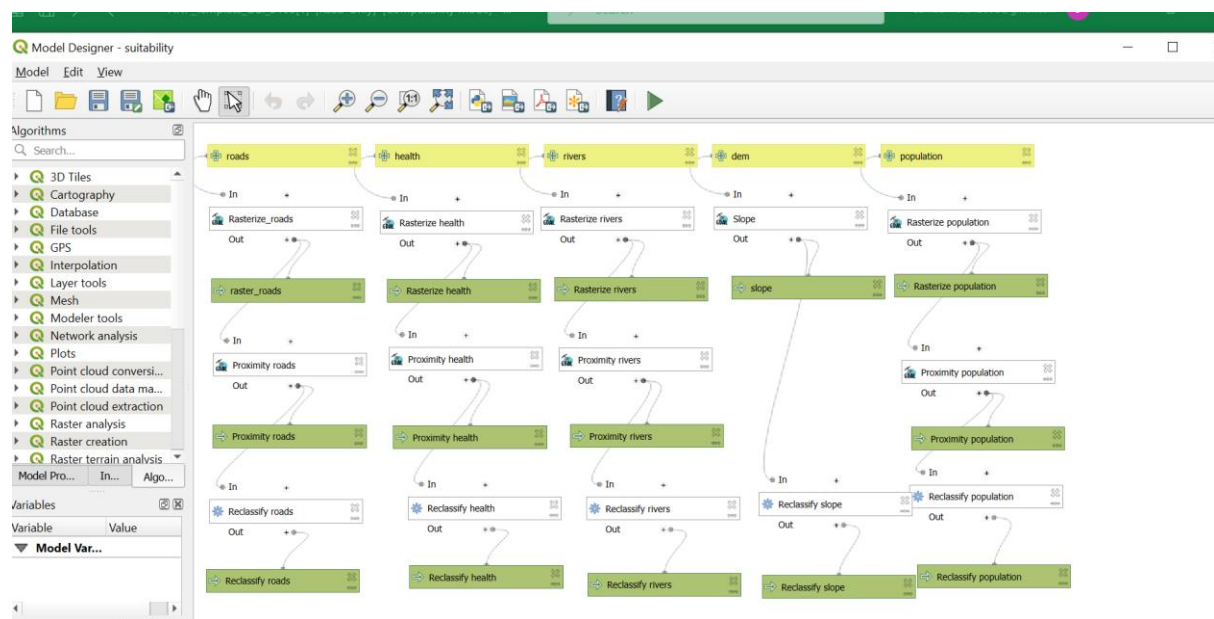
Model Designer - suitability

Model Edit View

Algorithms

Search...

3D Tiles
Cartography
Database
File tools
GPS
Interpolation
Layer tools
Mesh
Modeler tools
Network analysis
Plots
Point cloud conversi...
Point cloud data ma...
Point cloud extraction
Raster analysis
Raster creation
Raster terrain analysis

Model Pro... In... Algo...

Variables

| Variable | Value |
|---|---|
| Model Var... | |

roads
In +
Rasterize_roads
Out +
raster_roads
In +
Proximity roads
Out +
Proximity roads
In +
Reclassify roads
Out +
Reclassify roads

health
In +
Rasterize health
Out +
Rasterize health
In +
Proximity health
Out +
Proximity health
In +
Reclassify health
Out +
Reclassify health

rivers
In +
Rasterize rivers
Out +
Rasterize rivers
In +
Proximity rivers
Out +
Proximity rivers
In +
Reclassify rivers
Out +
Reclassify rivers

dem
In +
Slope
Out +
slope
In +
Reclassify slope
Out +
Reclassify slope

population
In +
Rasterize population
Out +
Rasterize population
In +
Proximity population
Out +
Proximity population
In +
Reclassify population
Out +
Reclassify population